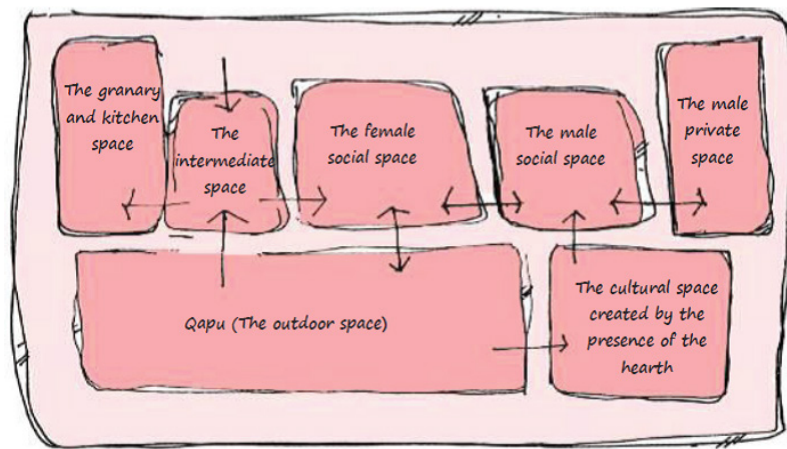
The granary and kitchen space

The intermediate space

The female social space

The male social space

The male private space

Qapu (The outdoor space)

The cultural space created by the presence of the hearth